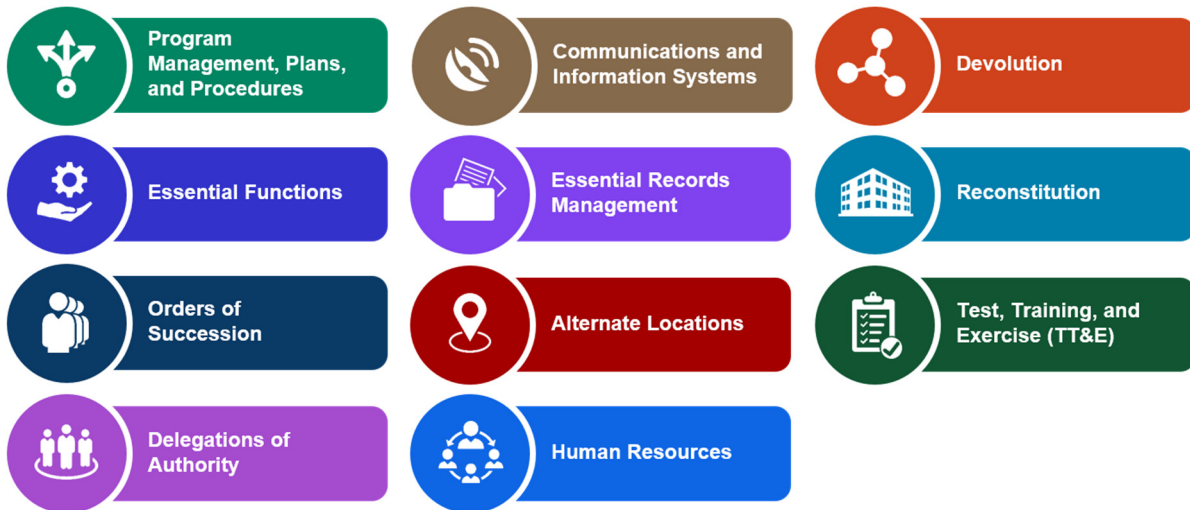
Program Management, Plans, and Procedures

Essential Functions

Orders of Succession

Delegations of Authority

Communications and Information Systems

Essential Records Management

Alternate Locations

Human Resources

Devolution

Reconstitution

Test, Training, and Exercise (TT&E)